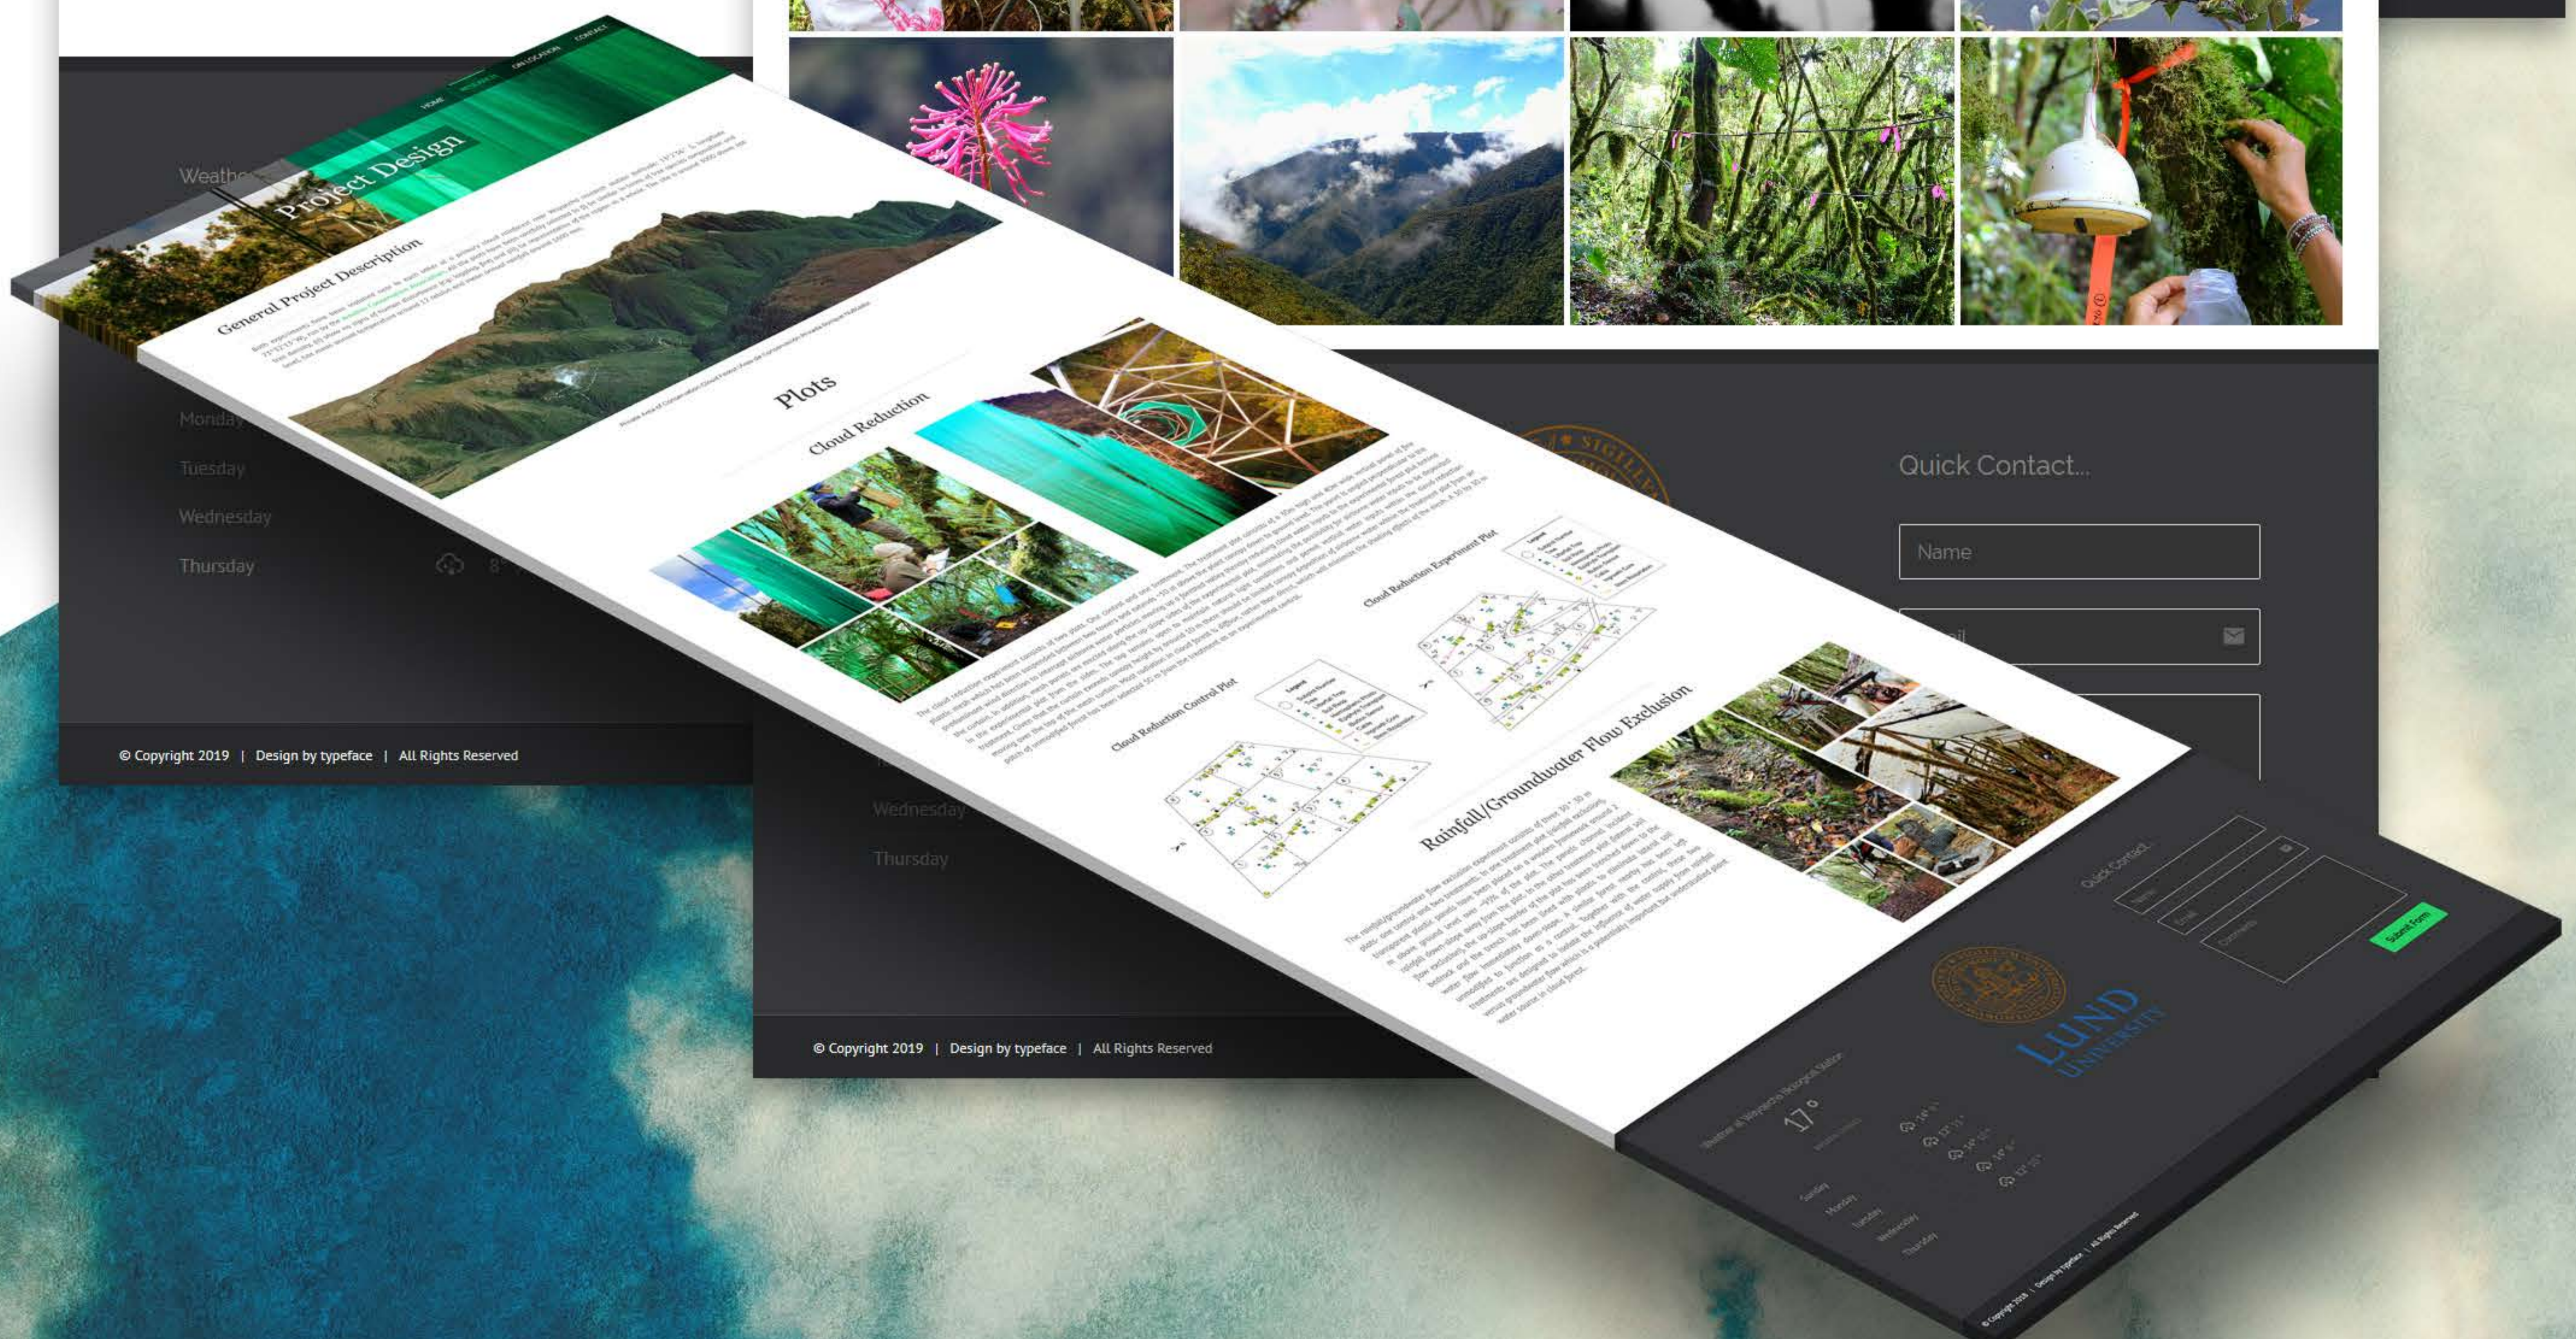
Weathe

Monday

Tuesday

Wednesday

Thursday

© Copyright 2019 | Design by typeface | All Rights Reserved

HOME

CONTACT

Project Design

General Project Description

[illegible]

Plots

Cloud Reduction

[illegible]

Cloud Reduction Experiment Plot

Cloud Reduction Control Plot

Rainfall/Groundwater Flow Exclusion

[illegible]

Quick Contact...

Name

Wednesday

Thursday

© Copyright 2019 | Design by typeface | All Rights Reserved

Quick Contact

Submit Form

LUND UNIVERSITY

17°

Sunday

Monday

Tuesday

Wednesday

Thursday